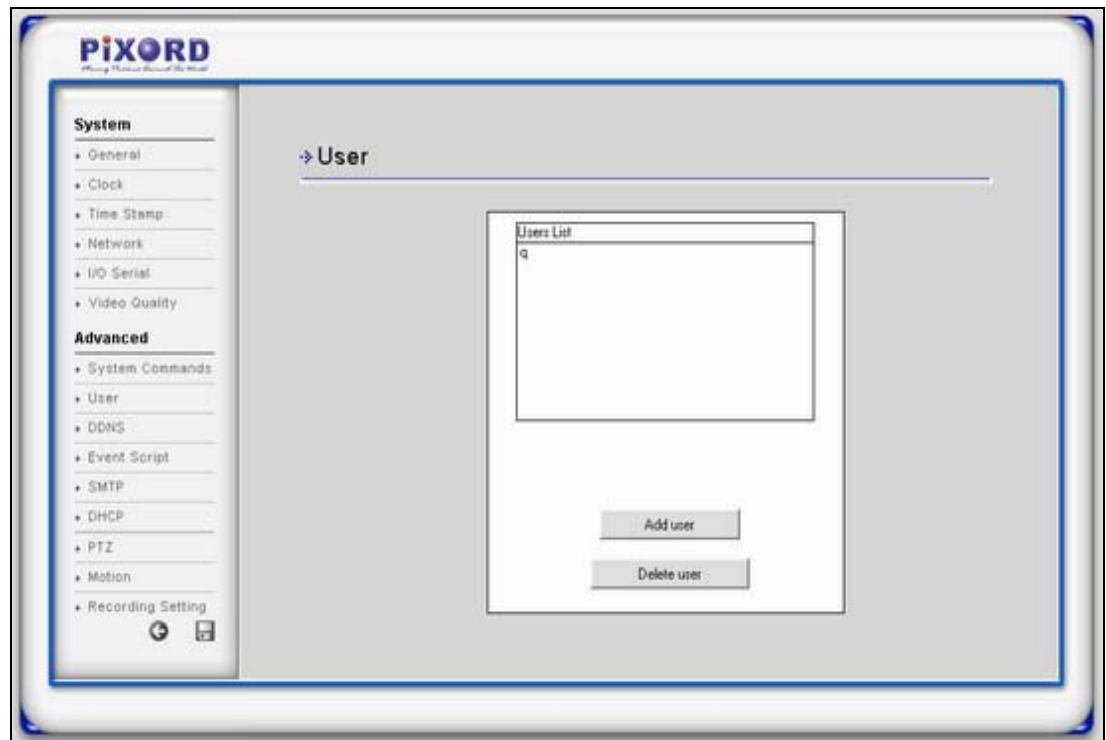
PiXORD
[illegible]

System
• General
• Clock
• Time Stamp
• Network
• I/O Serial
• Video Quality

Advanced
• System Commands
• User
• DDNS
• Event Script
• SMTP
• DHCP
• PTZ
• Motion
• Recording Setting

User

Users List
q

Add user

Delete user